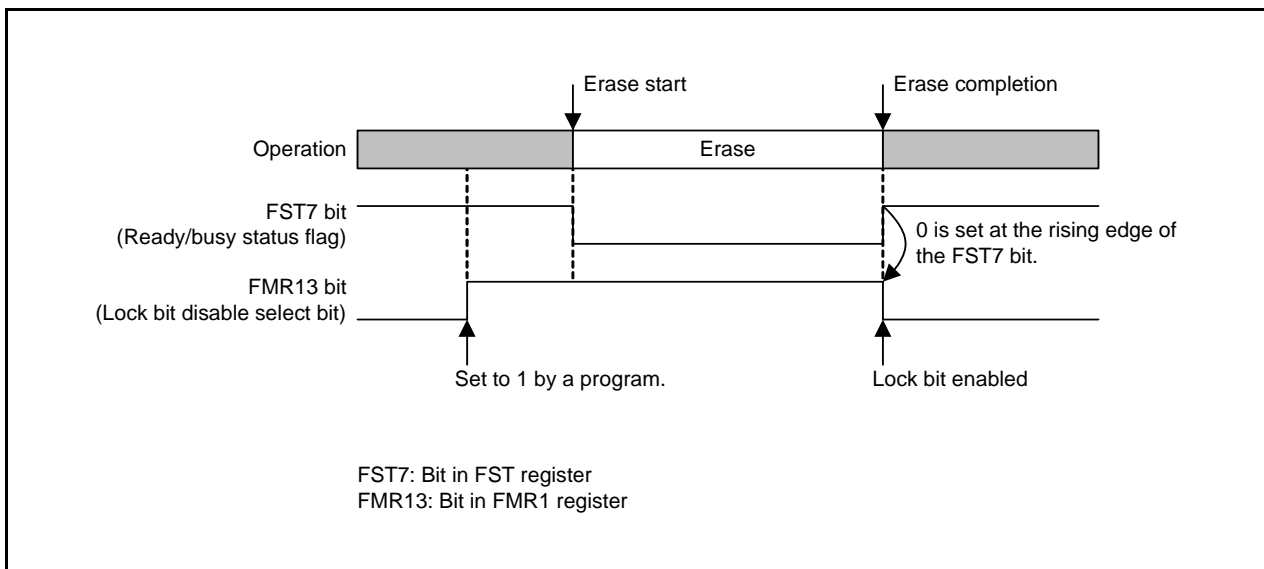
Erase start

Erase completion

Operation

Erase

FST7 bit
(Ready/busy status flag)

0 is set at the rising edge of the FST7 bit.

FMR13 bit
(Lock bit disable select bit)

Set to 1 by a program.

Lock bit enabled

FST7: Bit in FST register
FMR13: Bit in FMR1 register